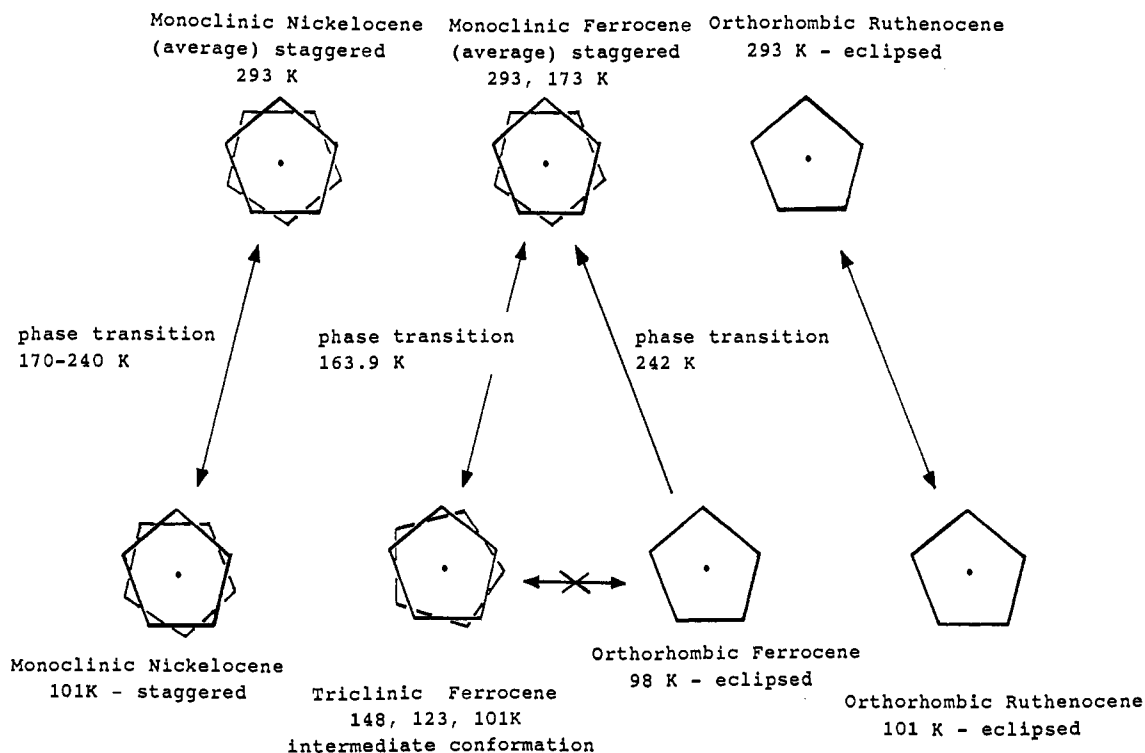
Monoclinic Nickelocene (average) staggered 293 K

Monoclinic Ferrocene (average) staggered 293, 173 K

Orthorhombic Ruthenocene 293 K - eclipsed

phase transition 170-240 K

phase transition 163.9 K

phase transition 242 K

Monoclinic Nickelocene 101K - staggered

Triclinic Ferrocene 148, 123, 101K intermediate conformation

Orthorhombic Ferrocene 98 K - eclipsed

Orthorhombic Ruthenocene 101 K - eclipsed